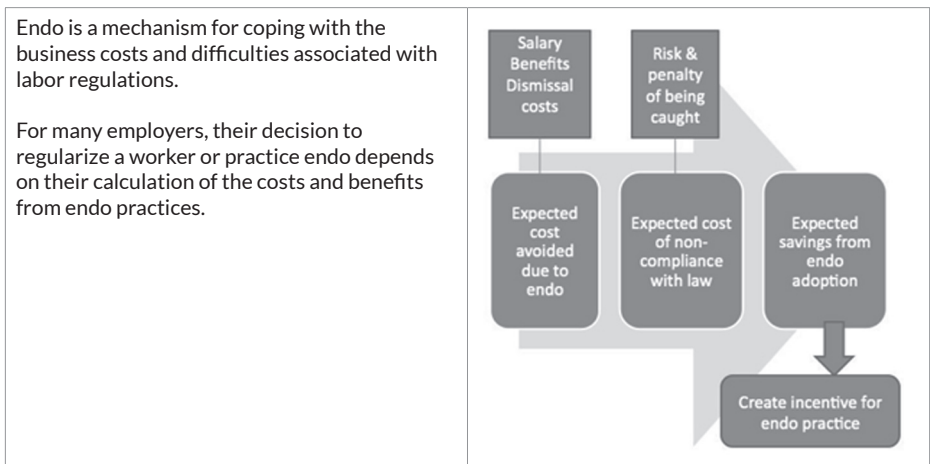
Endo is a mechanism for coping with the business costs and difficulties associated with labor regulations.

For many employers, their decision to regularize a worker or practice endo depends on their calculation of the costs and benefits from endo practices.

Salary Benefits Dismissal costs

Risk & penalty of being caught

Expected cost avoided due to endo

Expected cost of non-compliance with law

Expected savings from endo adoption

Create incentive for endo practice